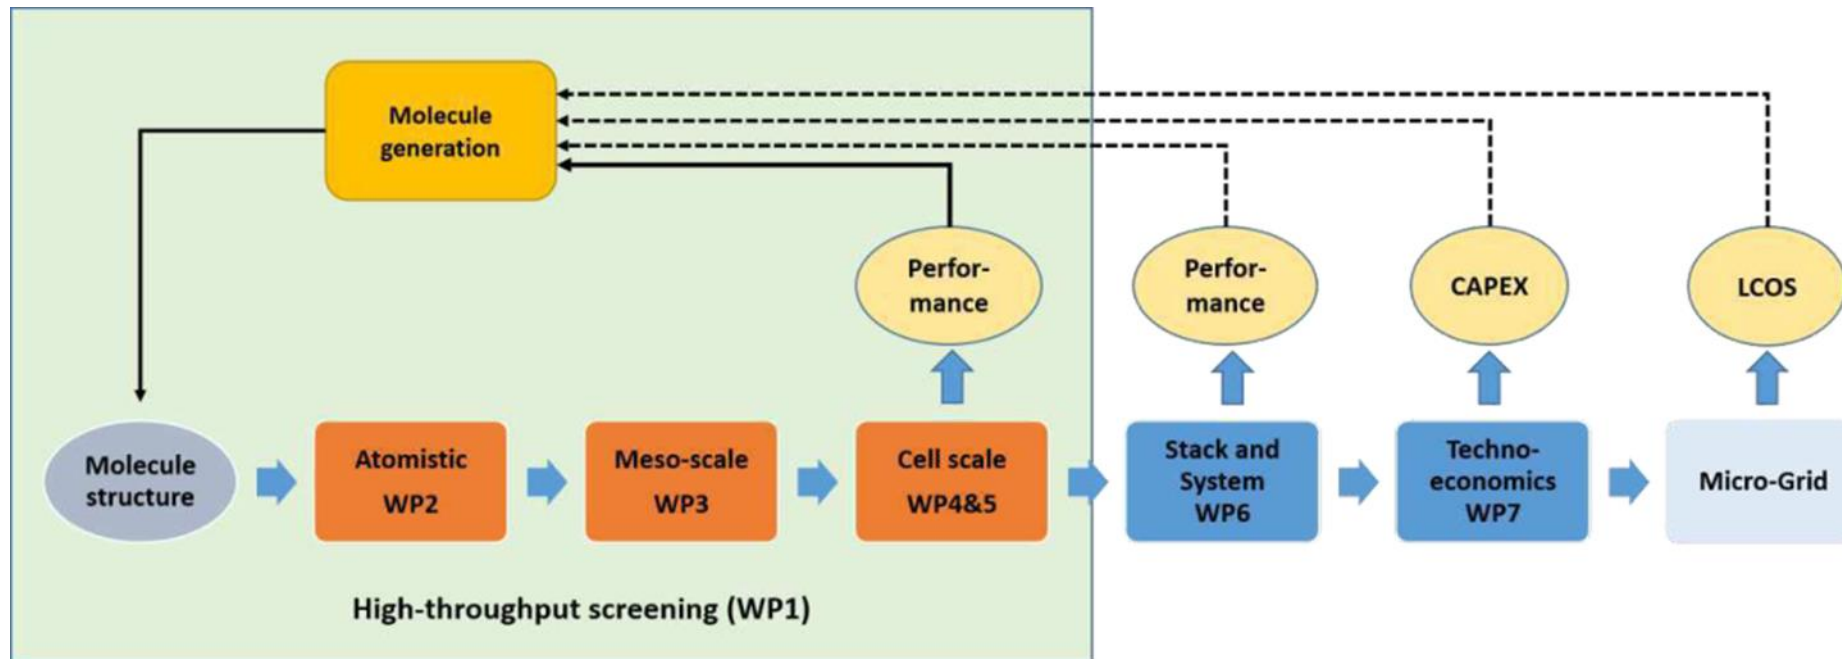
Molecule generation

Perfor-mance

Perfor-mance

CAPEX

LCOS

Molecule structure

Atomistic WP2

Meso-scale WP3

Cell scale WP4&5

Stack and System WP6

Techno-economics WP7

Micro-Grid

High-throughput screening (WP1)